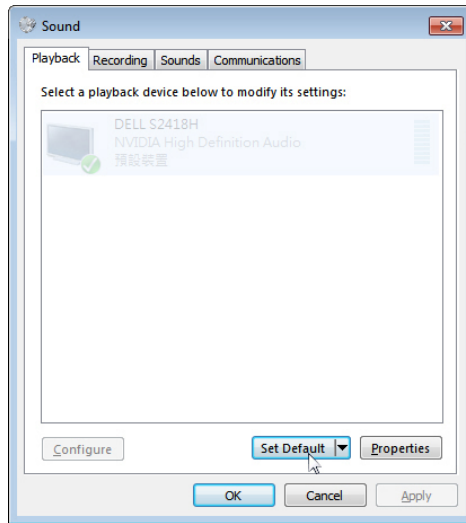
Sound

Playback Recording Sounds Communications

Select a playback device below to modify its settings:

DELL S2418H
NVIDIA High Definition Audio
預設裝置

Configure

Set Default

Properties

OK

Cancel

Apply